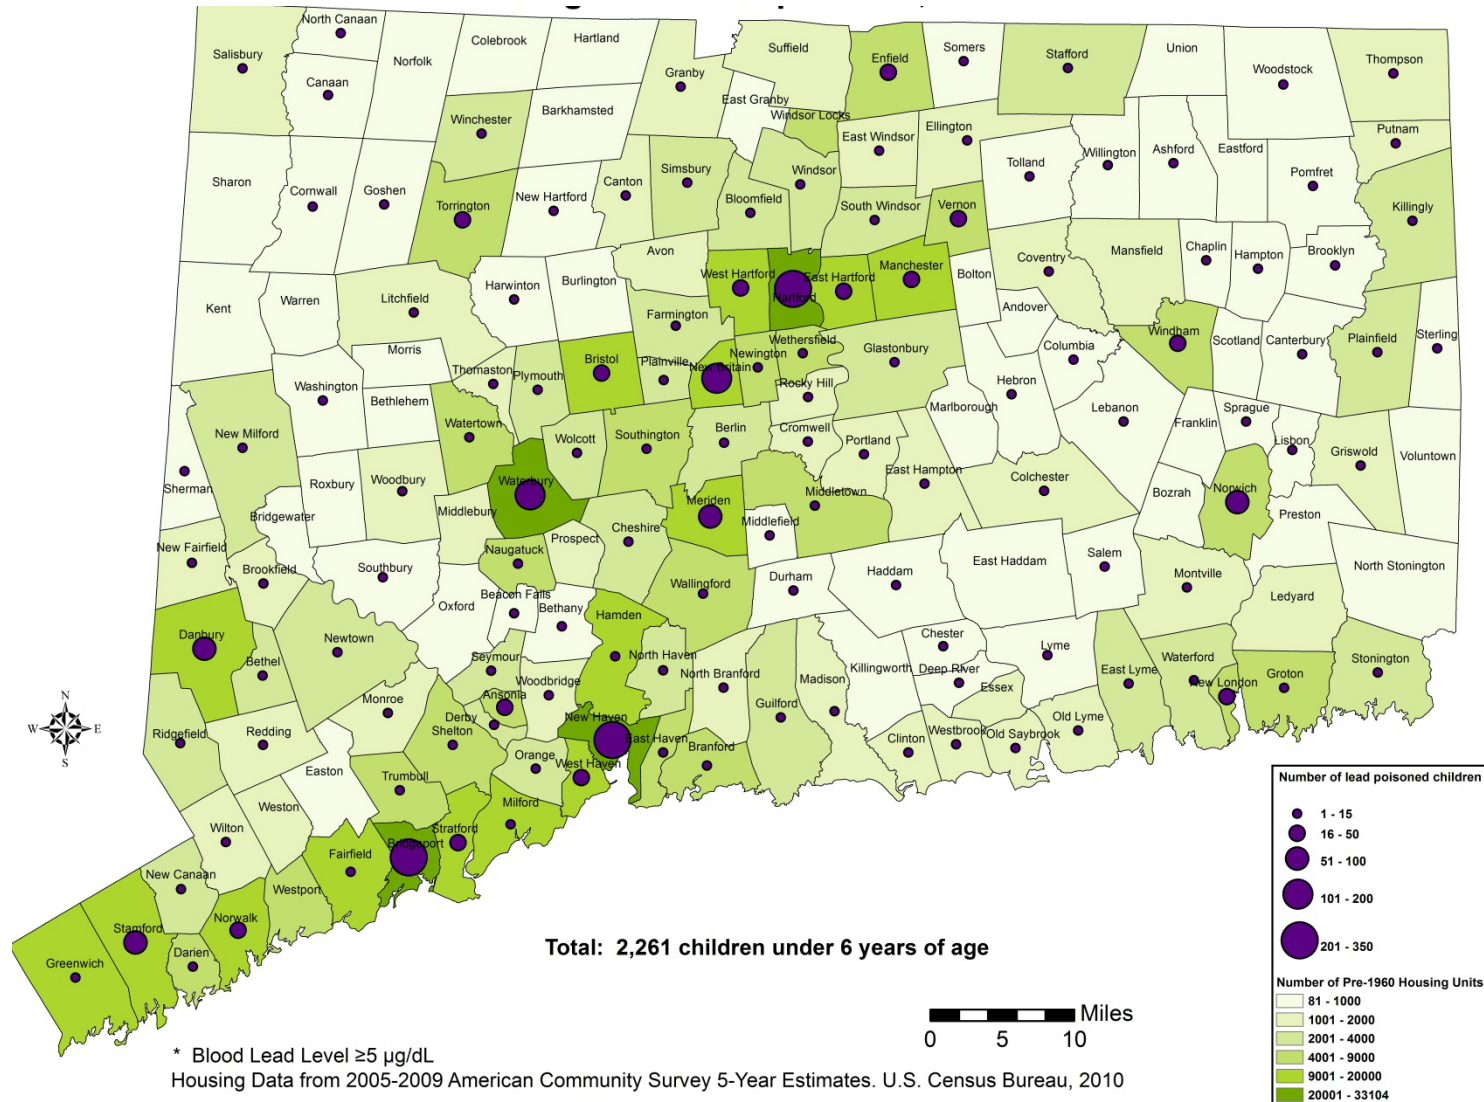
North Canaan
Salisbury
Norfolk
Colebrook
Hartland
Suffield
Enfield
Somers
Stafford
Union
Woodstock
Thompson
Canaan
Granby
Winchester
Barkhamsted
East Granby
Windsor Locks
East Windsor
Ellington
Tolland
Willington
Ashford
Eastford
Putnam
Pomfret
Sharon
Cornwall
Goshen
Torrington
New Hartford
Canton
Simsbury
Windsor
Bloomfield
South Windsor
Vernon
Killingly
Coventry
Mansfield
Chaplin
Hampton
Brooklyn
Avon
West Hartford
Hartford
East Hartford
Manchester
Bolton
Kent
Warren
Litchfield
Harwinton
Burlington
Farmington
Andover
Windham
Scotland
Canterbury
Plainfield
Sterling
Wethersfield
Glastonbury
Columbia
Morris
Bristol
Plainville
Newington
New Britain
Rocky Hill
Thomaston
Plymouth
Washington
Bethlehem
Hebron
Marlborough
Lebanon
Sprague
Franklin
New Milford
Watertown
Wolcott
Southington
Berlin
Cromwell
Portland
Lisbon
Griswold
Voluntown
Sherman
Roxbury
Woodbury
Waterbury
East Hampton
Colchester
Norwich
Bozrah
Preston
Middletown
Middlebury
Meriden
Middlefield
Bridgewater
Cheshire
New Fairfield
Naugatuck
Prospect
Brookfield
Southbury
Wallingford
Durham
Haddam
East Haddam
Salem
Montville
North Stonington
Beacon Falls
Oxford
Bethany
Ledyard
Danbury
Newtown
Hamden
Chester
Lyme
Seymour
North Haven
Killingworth
Deep River
East Lyme
Waterford
Stonington
Bethel
Woodbridge
North Branford
Madison
Essex
New London
Groton
Ansonia
Monroe
Derby
Shelton
New Haven
Guilford
Old Lyme
Ridgefield
Redding
East Haven
Branford
Clinton
Westbrook
Old Saybrook
Orange
West Haven
Easton
Trumbull
Weston
Milford
Wilton
Stratford
Bridgeport
Fairfield
New Canaan
Westport
Stamford
Norwalk
Darien
Greenwich
N
S
W
E
Total: 2,261 children under 6 years of age
Miles
0 5 10
* Blood Lead Level ≥5 µg/dL
Housing Data from 2005-2009 American Community Survey 5-Year Estimates. U.S. Census Bureau, 2010

Number of lead poisoned children
1 - 15
16 - 50
51 - 100
101 - 200
201 - 350
Number of Pre-1960 Housing Units
81 - 1000
1001 - 2000
2001 - 4000
4001 - 9000
9001 - 20000
20001 - 33104